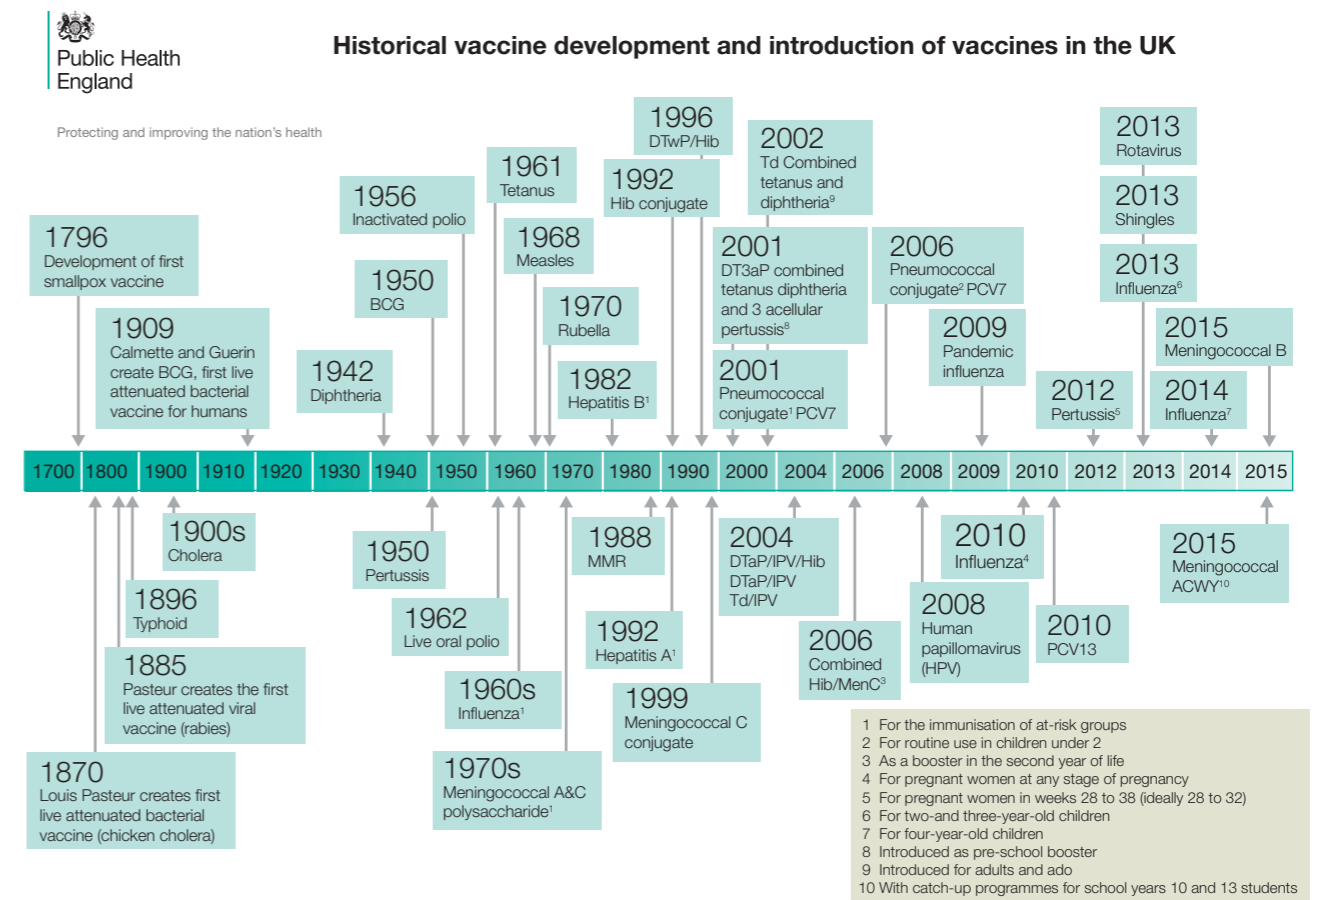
Public Health England

Protecting and improving the nation's health

Historical vaccine development and introduction of vaccines in the UK

1796
Development of first smallpox vaccine

1909
Calmette and Guerin create BCG, first live attenuated bacterial vaccine for humans

1942
Diphtheria

1950
BCG

1956
Inactivated polio

1961
Tetanus

1968
Measles

1970
Rubella

1982
Hepatitis B$^1$

1992
Hib conjugate

1996
DTwP/Hib

2002
Td Combined tetanus and diphtheria$^9$

2001
DT3aP combined tetanus diphtheria and 3 acellular pertussis$^8$

2001
Pneumococcal conjugate$^1$ PCV7

2006
Pneumococcal conjugate$^2$ PCV7

2009
Pandemic influenza

2012
Pertussis$^5$

2013
Rotavirus

2013
Shingles

2013
Influenza$^6$

2015
Meningococcal B

2014
Influenza$^7$

| 1700 | 1800 | 1900 | 1910 | 1920 | 1930 | 1940 | 1950 | 1960 | 1970 | 1980 | 1990 | 2000 | 2004 | 2006 | 2008 | 2009 | 2010 | 2012 | 2013 | 2014 | 2015 |
|---|---|---|---|---|---|---|---|---|---|---|---|---|---|---|---|---|---|---|---|---|---|

1900s
Cholera

1896
Typhoid

1885
Pasteur creates the first live attenuated viral vaccine (rabies)

1870
Louis Pasteur creates first live attenuated bacterial vaccine (chicken cholera)

1950
Pertussis

1962
Live oral polio

1960s
Influenza$^1$

1970s
Meningococcal A&C polysaccharide$^1$

1988
MMR

1992
Hepatitis A$^1$

1999
Meningococcal C conjugate

2004
DTaP/IPV/Hib
DTaP/IPV
Td/IPV

2006
Combined Hib/MenC$^3$

2008
Human papillomavirus (HPV)

2010
Influenza$^4$

2010
PCV13

2015
Meningococcal ACWY$^{10}$

1 For the immunisation of at-risk groups
2 For routine use in children under 2
3 As a booster in the second year of life
4 For pregnant women at any stage of pregnancy
5 For pregnant women in weeks 28 to 38 (ideally 28 to 32)
6 For two-and three-year-old children
7 For four-year-old children
8 Introduced as pre-school booster
9 Introduced for adults and ado
10 With catch-up programmes for school years 10 and 13 students